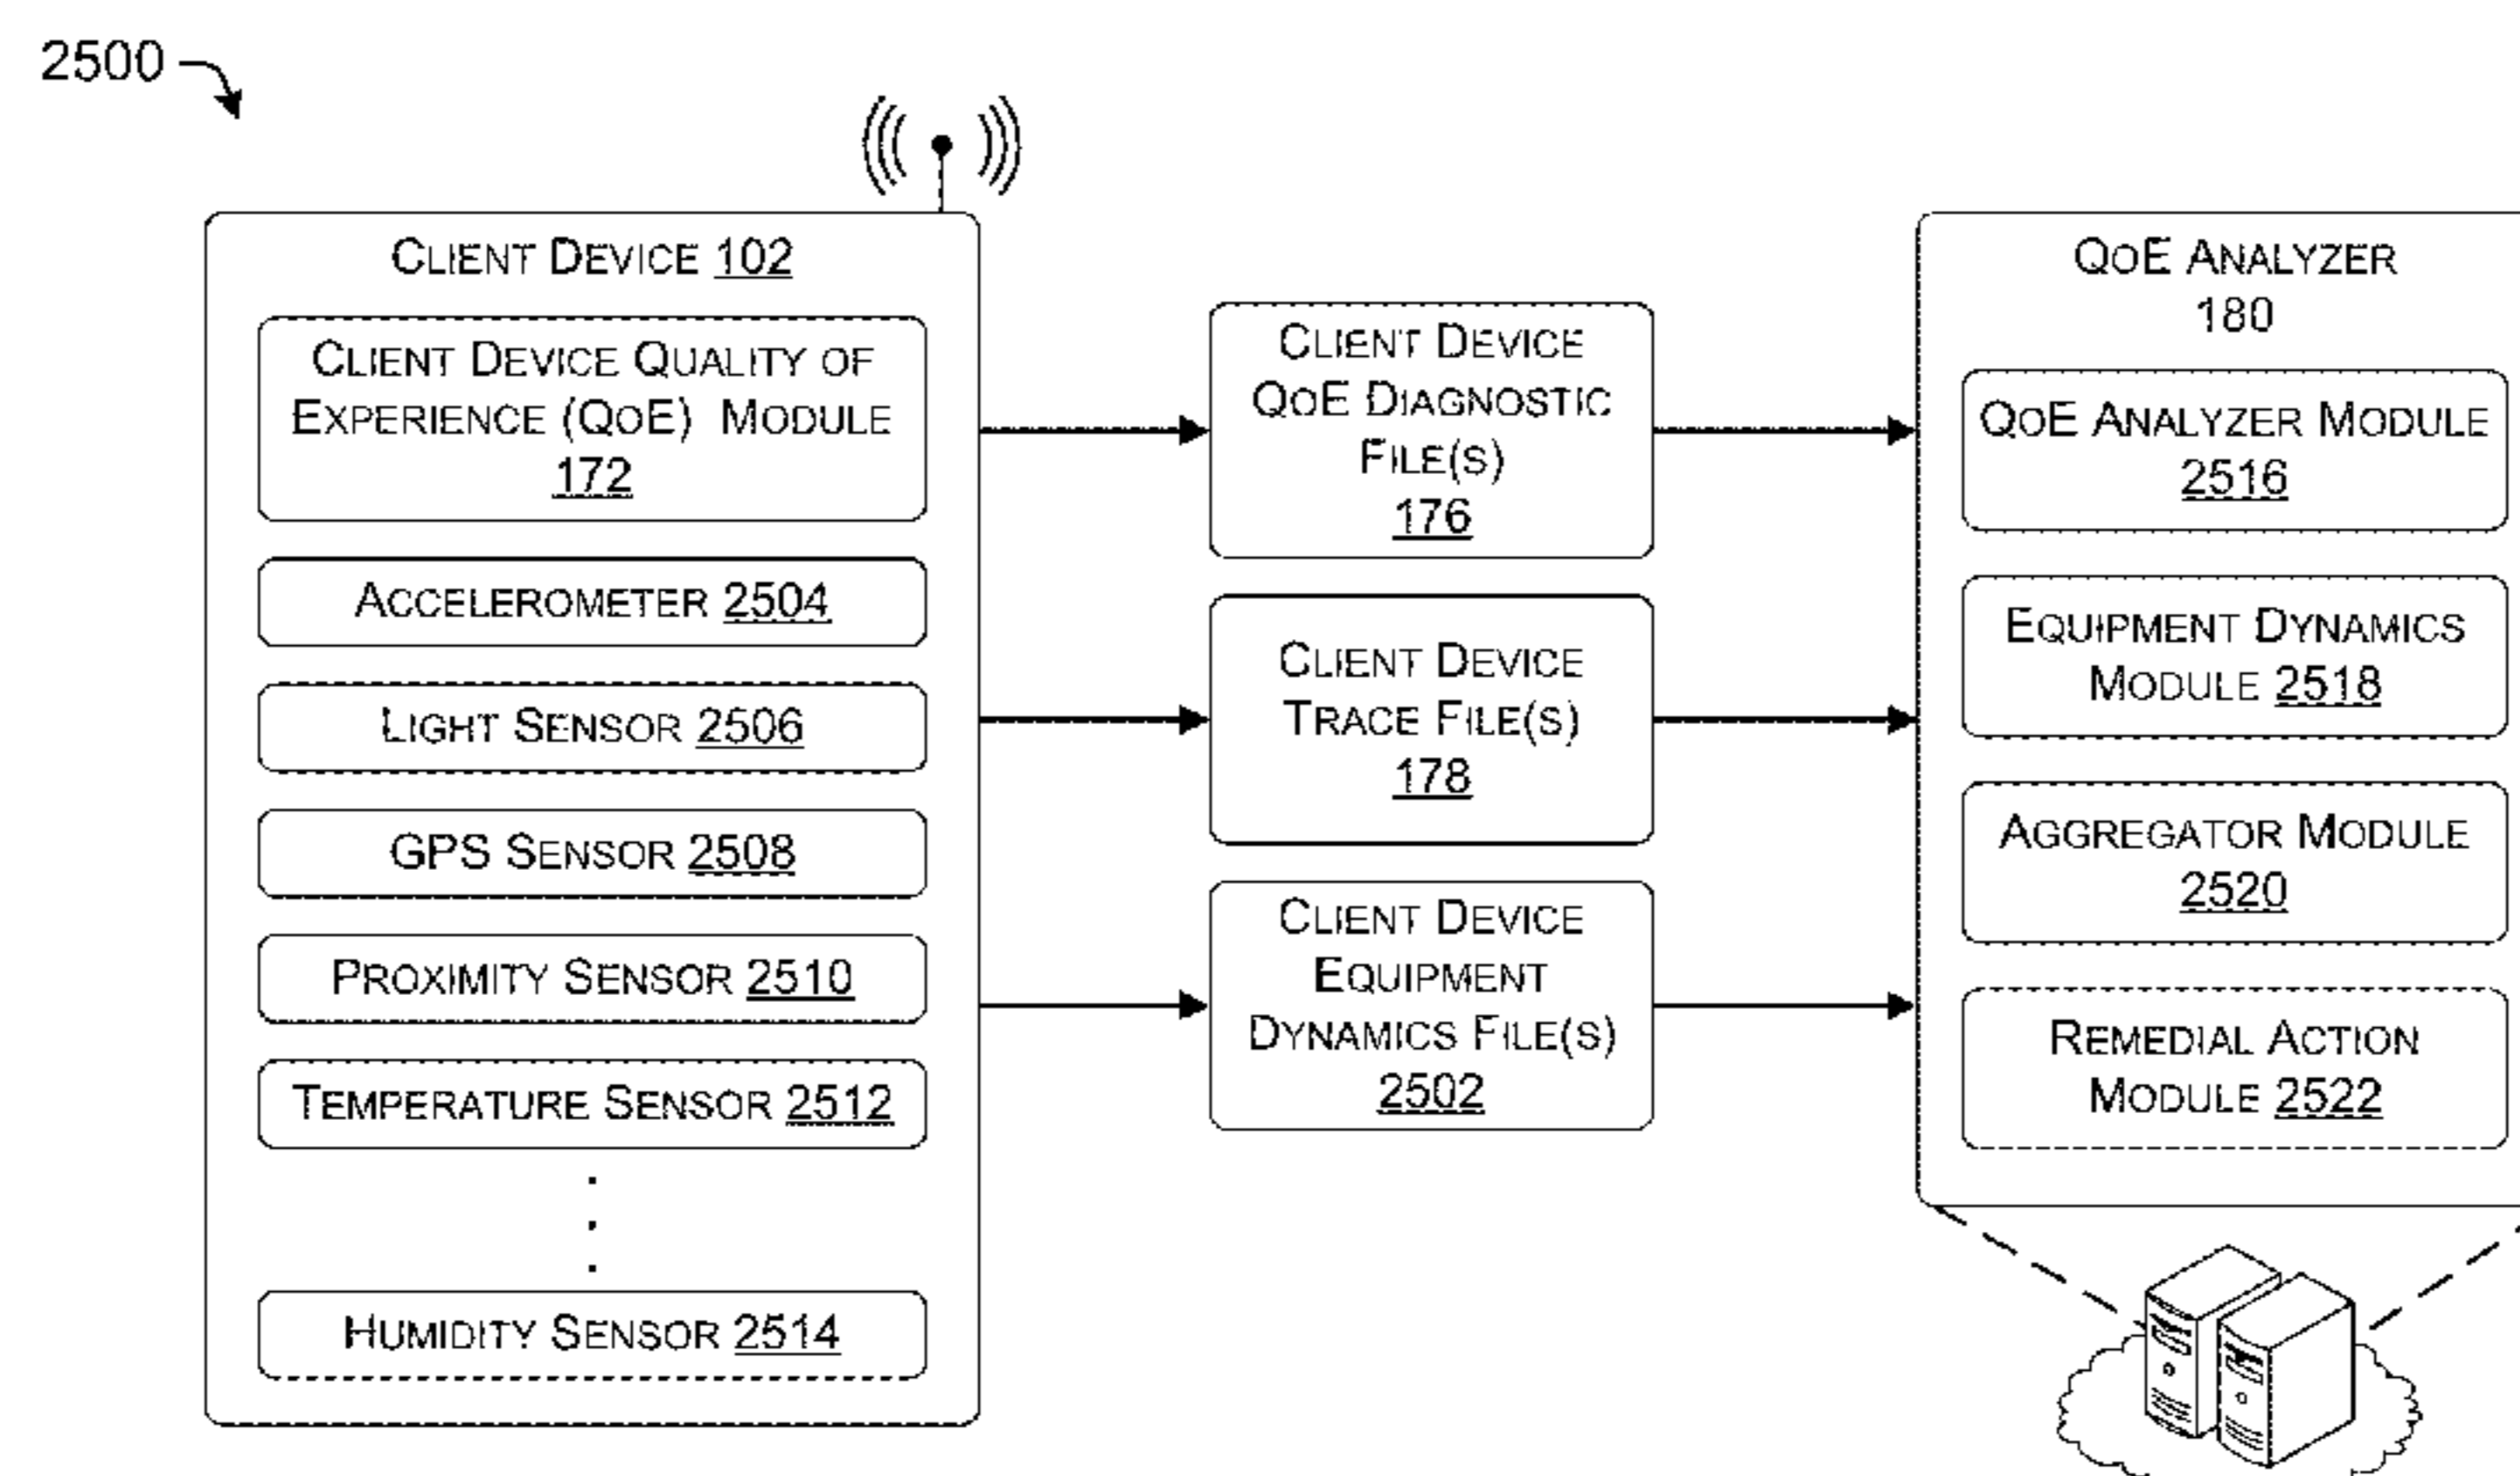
2500

Client Device 102

Client Device Quality of Experience (QoE) Module 172

Accelerometer 2504

Light Sensor 2506

GPS Sensor 2508

Proximity Sensor 2510

Temperature Sensor 2512

Humidity Sensor 2514

Client Device QoE Diagnostic File(s) 176

Client Device Trace File(s) 178

Client Device Equipment Dynamics File(s) 2502

QoE Analyzer 180

QoE Analyzer Module 2516

Equipment Dynamics Module 2518

Aggregator Module 2520

Remedial Action Module 2522